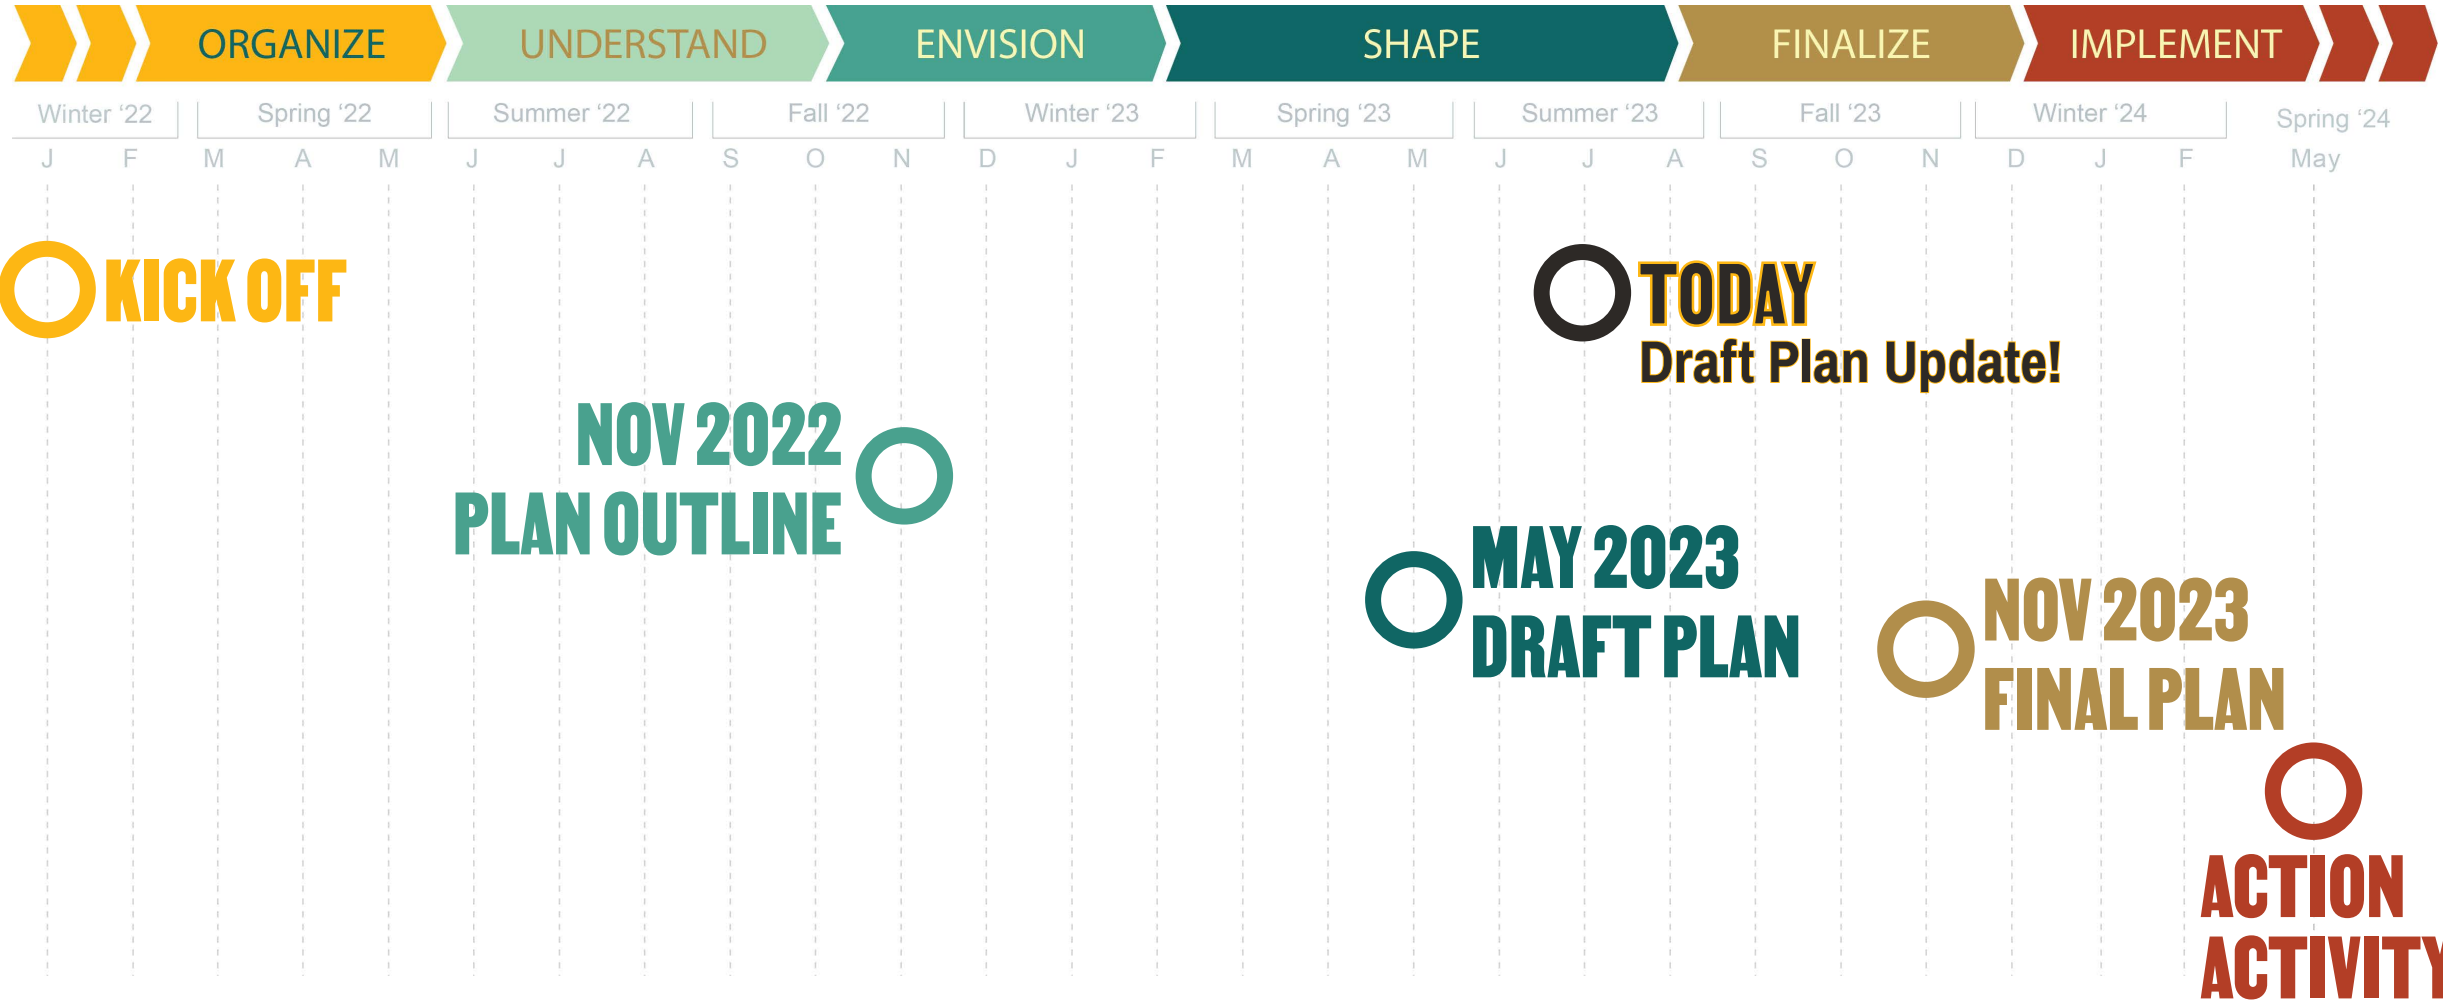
ORGANIZE UNDERSTAND ENVISION SHAPE FINALIZE IMPLEMENT

| Winter '22 | Spring '22 | Summer '22 | Fall '22 | Winter '23 | Spring '23 | Summer '23 | Fall '23 | Winter '24 | Spring '24 |
|---|---|---|---|---|---|---|---|---|---|

J F M A M J J A S O N D J F M A M J J A S O N D J F May

KICK OFF

TODAY
Draft Plan Update!

NOV 2022
PLAN OUTLINE

MAY 2023
DRAFT PLAN

NOV 2023
FINAL PLAN

ACTION
ACTIVITY